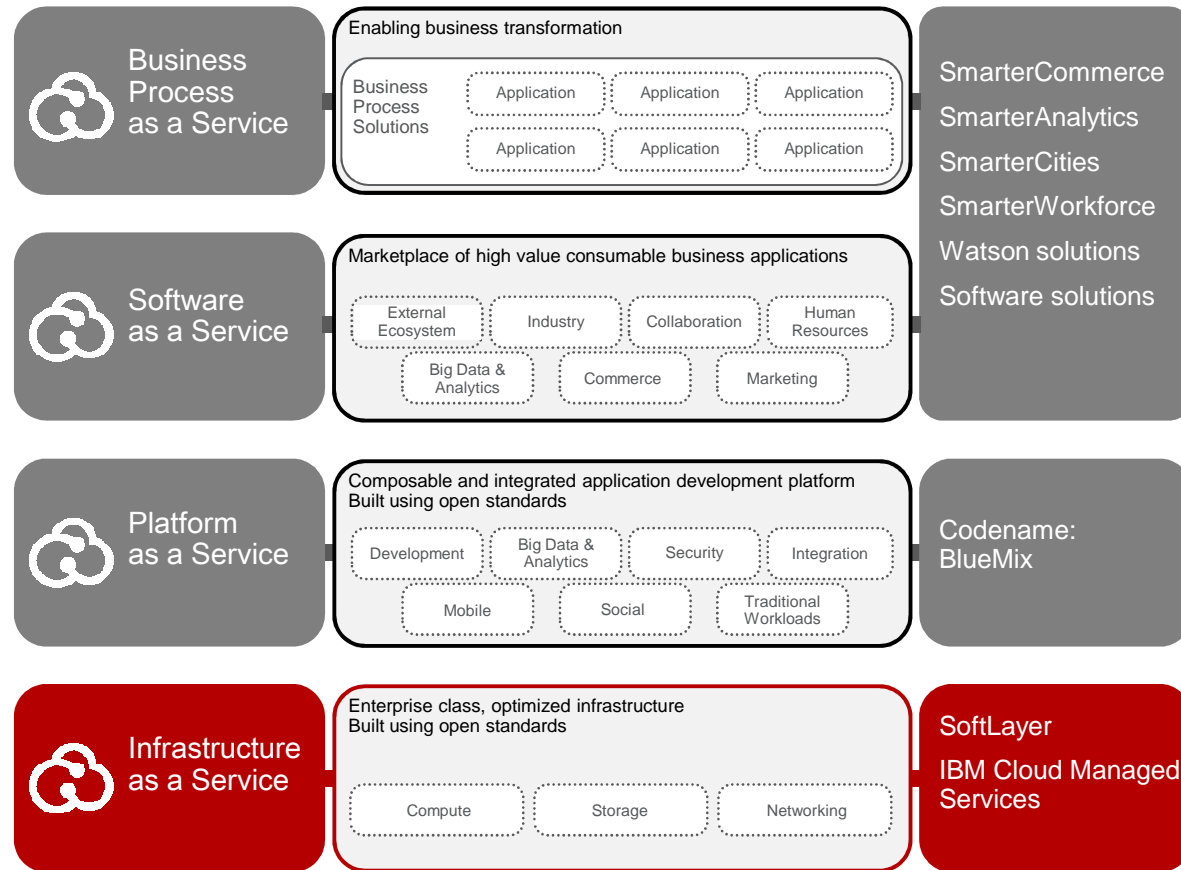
Business Process as a Service

Enabling business transformation

Business Process Solutions

Application
Application
Application
Application
Application
Application

SmarterCommerce
SmarterAnalytics
SmarterCities
SmarterWorkforce
Watson solutions
Software solutions

Software as a Service

Marketplace of high value consumable business applications

External Ecosystem
Industry
Collaboration
Human Resources
Big Data & Analytics
Commerce
Marketing

Platform as a Service

Composable and integrated application development platform
Built using open standards

Development
Big Data & Analytics
Security
Integration
Mobile
Social
Traditional Workloads

Codename: BlueMix

Infrastructure as a Service

Enterprise class, optimized infrastructure
Built using open standards

Compute
Storage
Networking

SoftLayer
IBM Cloud Managed Services